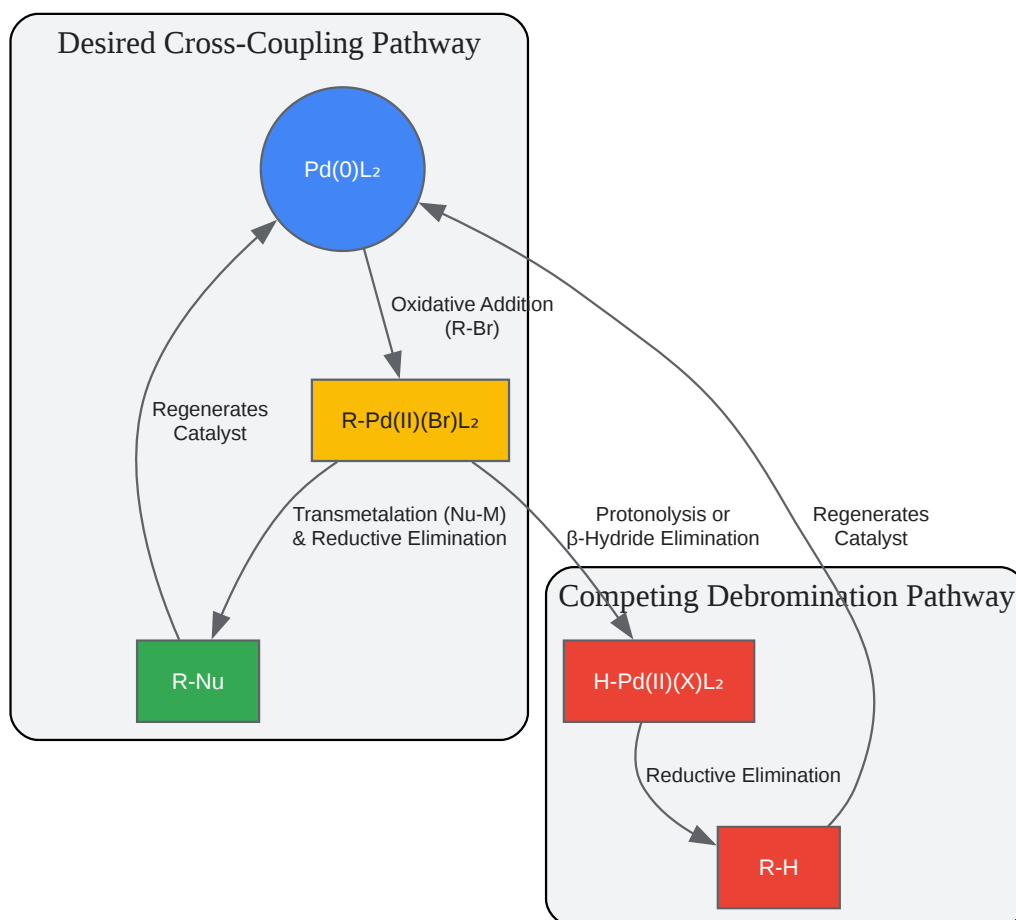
Desired Cross-Coupling Pathway

$Pd(0)L_2$

Oxidative Addition (R-Br)

$R-Pd(II)(Br)L_2$

Regenerates Catalyst

Transmetalation (Nu-M) & Reductive Elimination

R-Nu

Protonolysis or β-Hydride Elimination

Regenerates Catalyst

Competing Debromination Pathway

$H-Pd(II)(X)L_2$

Reductive Elimination

R-H